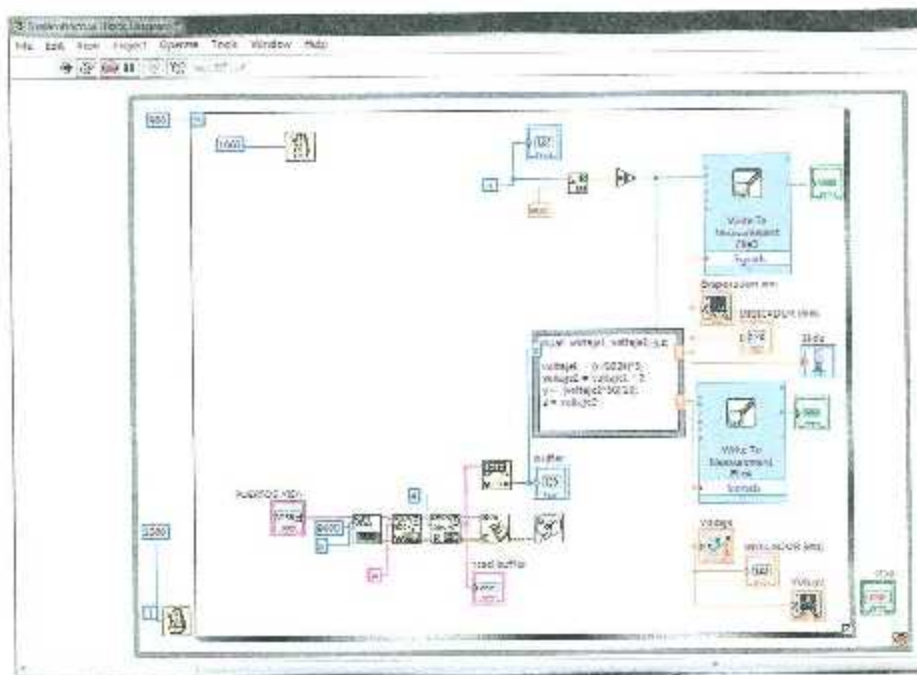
File Edit View Project Operate Tools Window Help

500

1000

Write To Measurement File

Dispersion em

Dispersion (mm)

Slide

voltaje1 voltaje2

voltaje1 = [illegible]
voltaje2 = voltaje1 * 2
y = (voltaje2*50/10)
z = voltaje2

Write To Measurement File

buffer

puerto serial

9600

read buffer

Voltaje

1000

stop